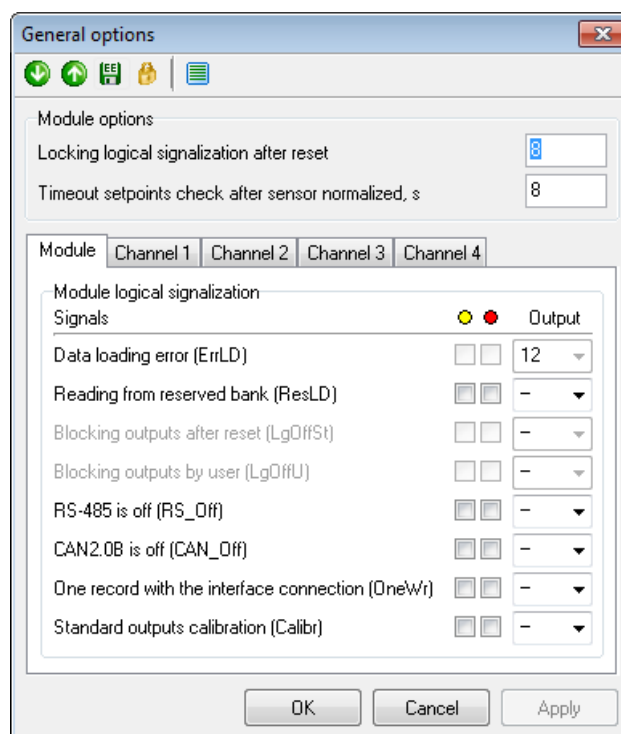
General options

Module options

Locking logical signalization after reset 8

Timeout setpoints check after sensor normalized, s 8

Module | Channel 1 | Channel 2 | Channel 3 | Channel 4

Module logical signalization

Signals Output

Data loading error (ErrLD) 12

Reading from reserved bank (ResLD) –

Blocking outputs after reset (LgOffSt) –

Blocking outputs by user (LgOffU) –

RS-485 is off (RS_Off) –

CAN2.0B is off (CAN_Off) –

One record with the interface connection (OneWr) –

Standard outputs calibration (Calibr) –

OK Cancel Apply